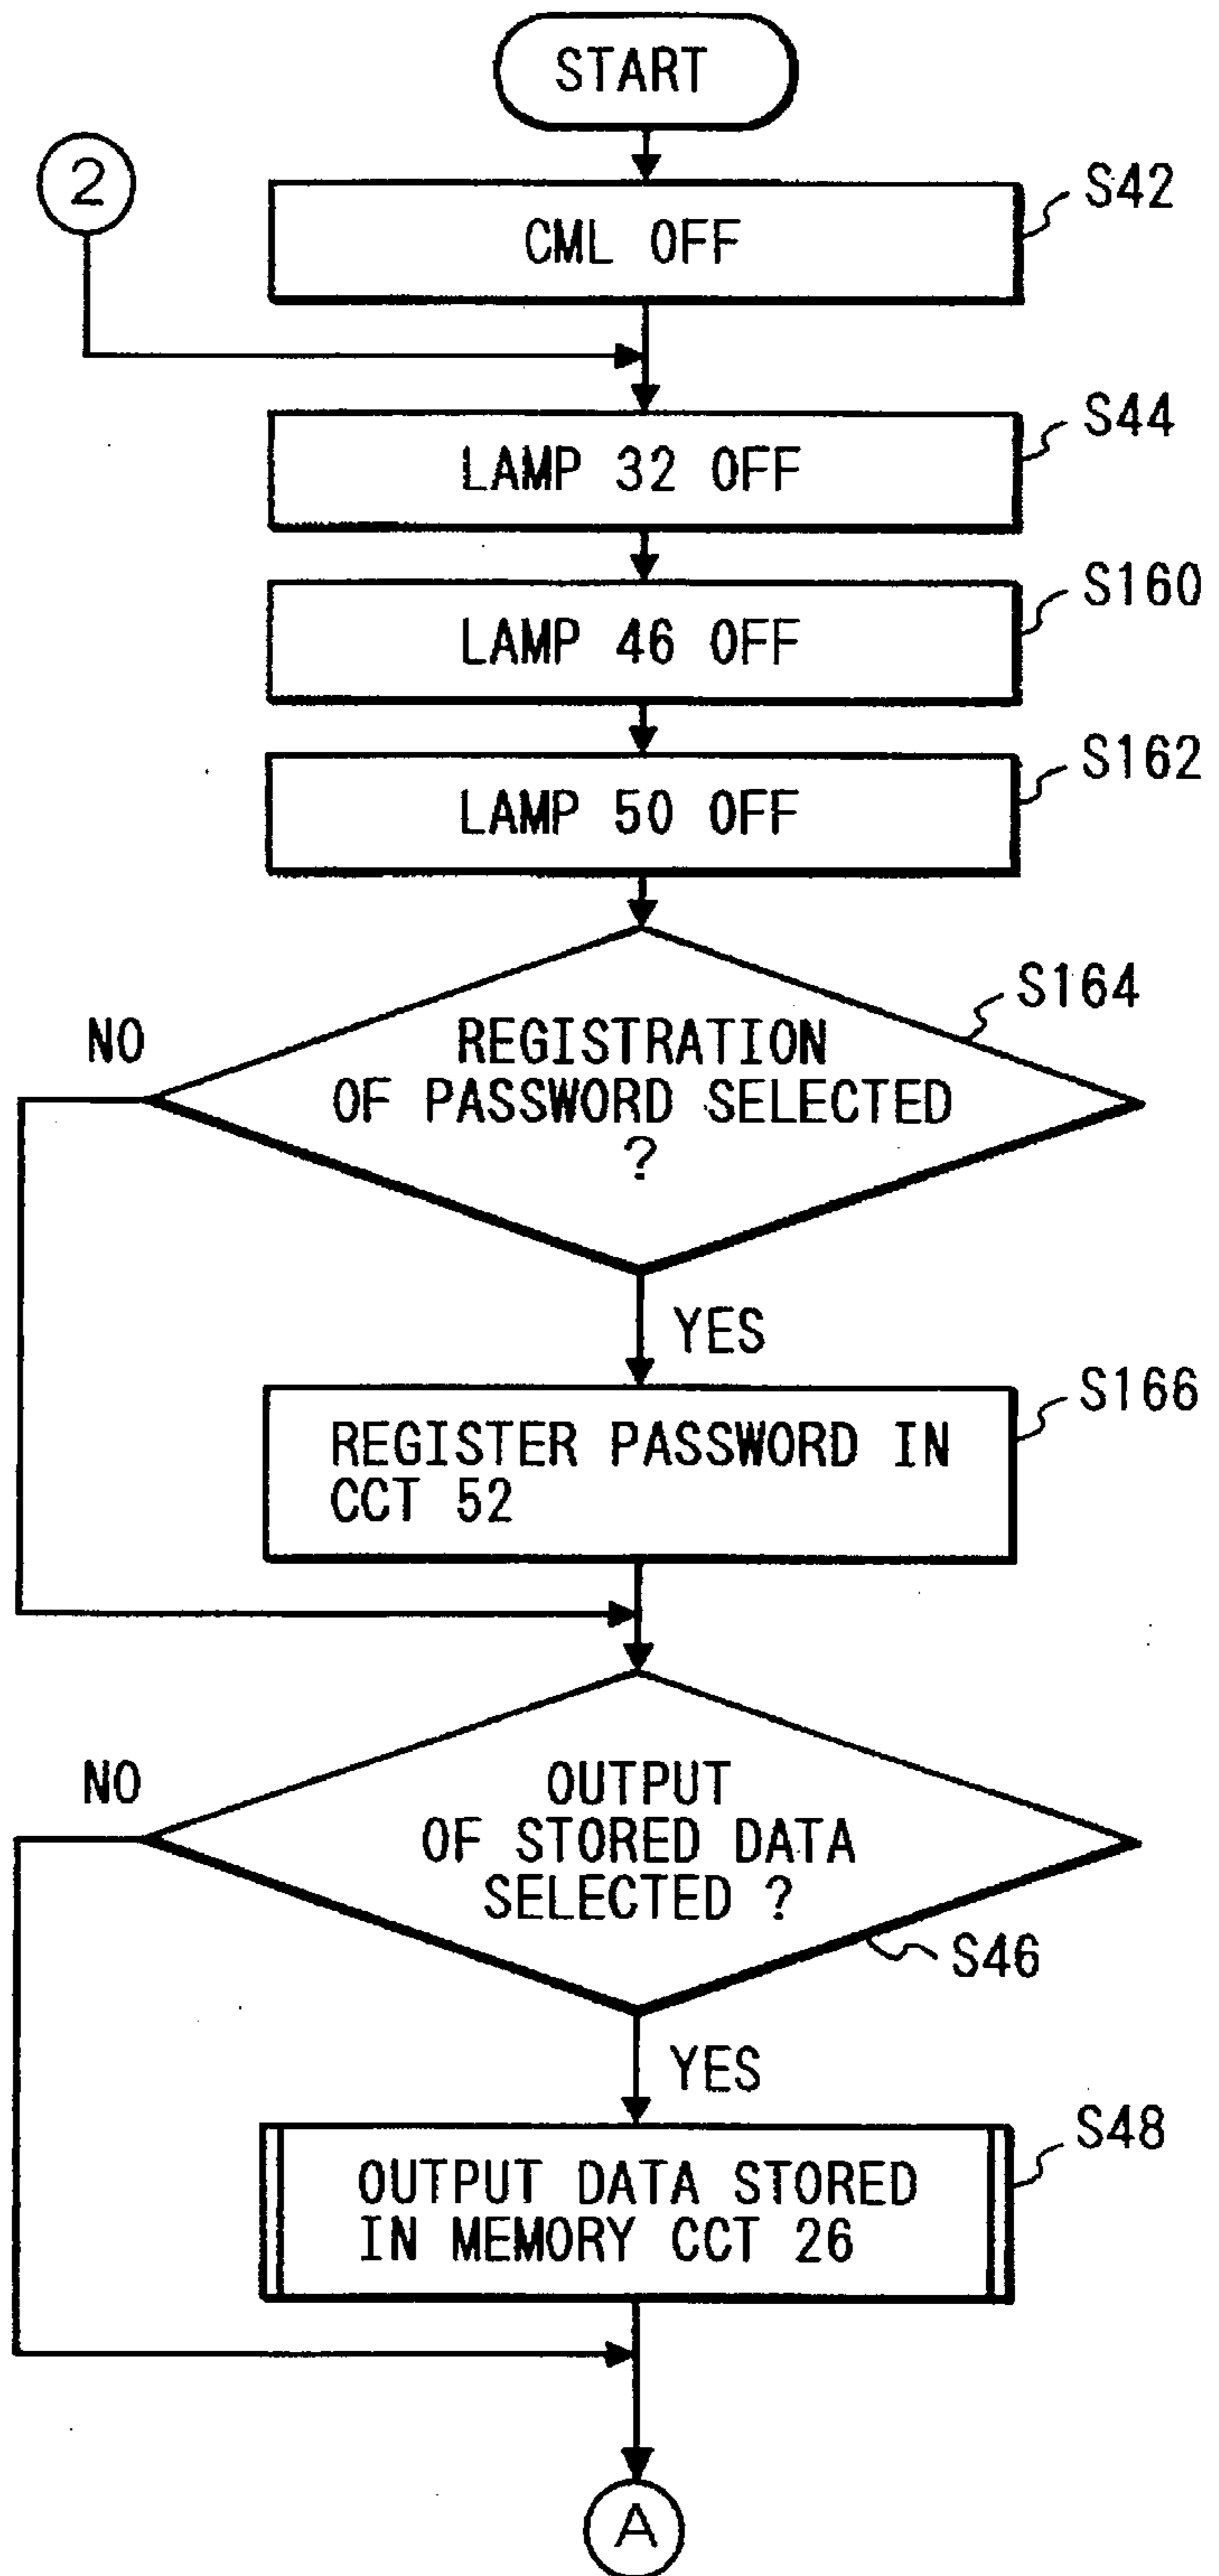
START

2

CML OFF

S42

LAMP 32 OFF

S44

LAMP 46 OFF

S160

LAMP 50 OFF

S162

NO

REGISTRATION OF PASSWORD SELECTED ?

S164

YES

REGISTER PASSWORD IN CCT 52

S166

NO

OUTPUT OF STORED DATA SELECTED ?

S46

YES

OUTPUT DATA STORED IN MEMORY CCT 26

S48

A